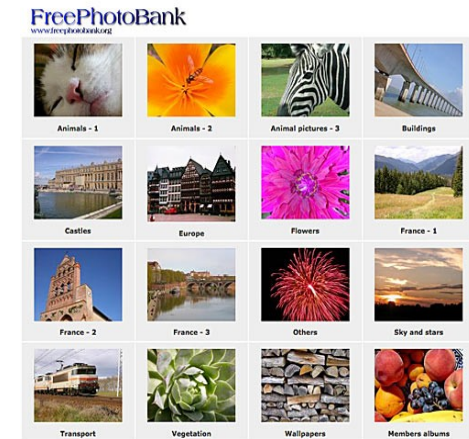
FreePhotoBank
www.freephotobank.org

Animals - 1

Animals - 2

Animal pictures - 3

Buildings

Castles

Europe

Flowers

France - 1

France - 2

France - 3

Others

Sky and stars

Transport

Vegetation

Wallpapers

Members albums